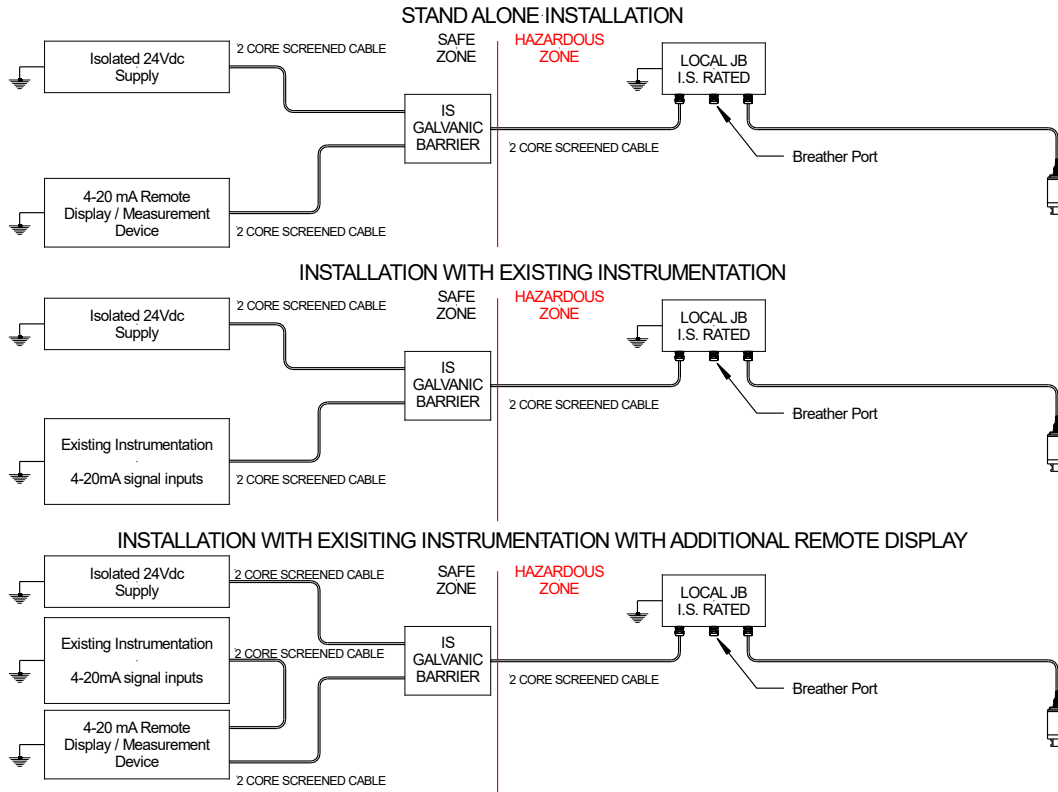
STAND ALONE INSTALLATION

Isolated 24Vdc Supply

2 CORE SCREENED CABLE

SAFE ZONE

HAZARDOUS ZONE

LOCAL JB I.S. RATED

IS GALVANIC BARRIER

2 CORE SCREENED CABLE

Breather Port

4-20 mA Remote Display / Measurement Device

2 CORE SCREENED CABLE

INSTALLATION WITH EXISTING INSTRUMENTATION

Isolated 24Vdc Supply

2 CORE SCREENED CABLE

SAFE ZONE

HAZARDOUS ZONE

LOCAL JB I.S. RATED

IS GALVANIC BARRIER

2 CORE SCREENED CABLE

Breather Port

Existing Instrumentation

4-20mA signal inputs

2 CORE SCREENED CABLE

INSTALLATION WITH EXISITING INSTRUMENTATION WITH ADDITIONAL REMOTE DISPLAY

Isolated 24Vdc Supply

2 CORE SCREENED CABLE

SAFE ZONE

HAZARDOUS ZONE

LOCAL JB I.S. RATED

Existing Instrumentation

4-20mA signal inputs

2 CORE SCREENED CABLE

IS GALVANIC BARRIER

2 CORE SCREENED CABLE

Breather Port

4-20 mA Remote Display / Measurement Device

2 CORE SCREENED CABLE